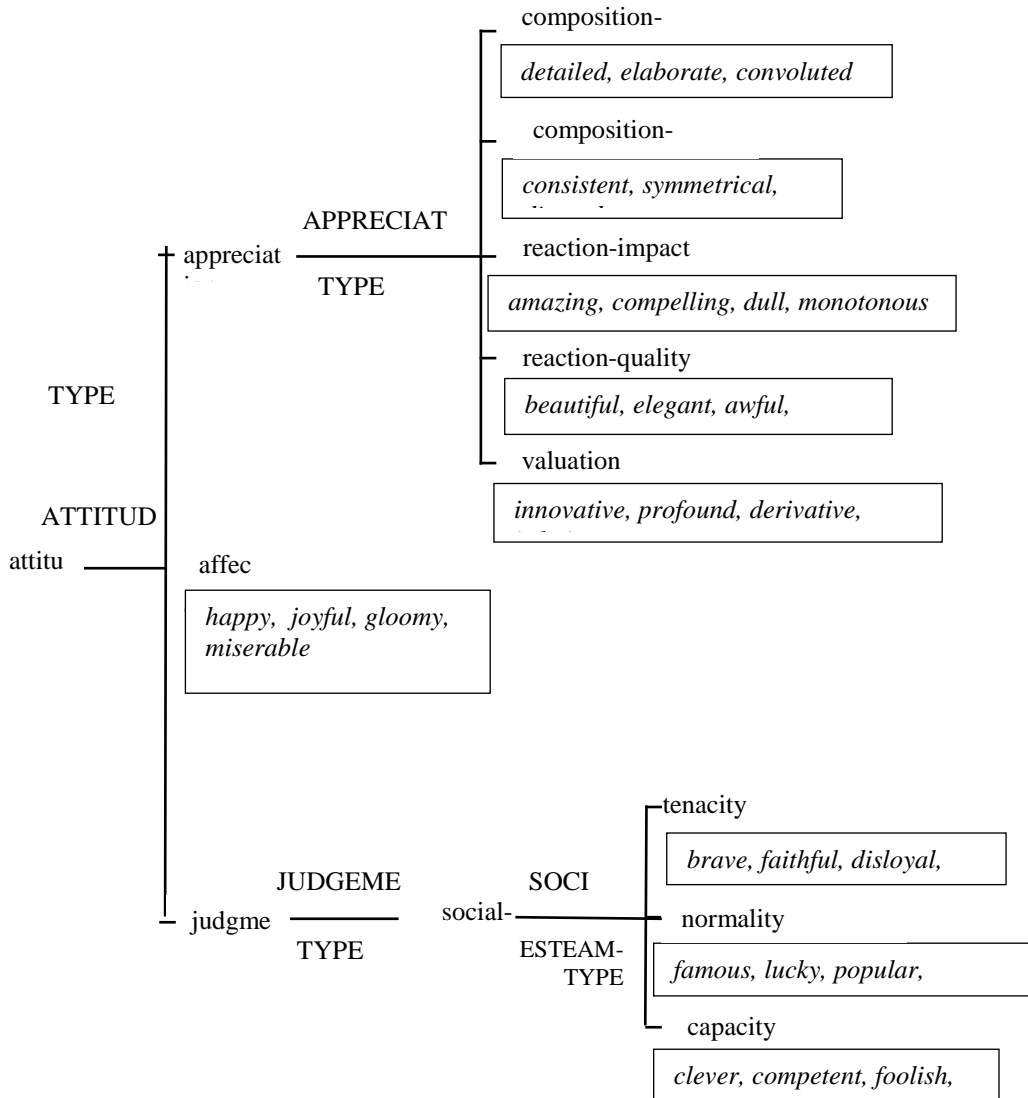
composition-

*detailed, elaborate, convoluted*

composition-

*consistent, symmetrical,* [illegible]

APPRECIAT

appreciat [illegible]

TYPE

reaction-impact

*amazing, compelling, dull, monotonous*

reaction-quality

*beautiful, elegant, awful,*

valuation

*innovative, profound, derivative,* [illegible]

TYPE

ATTITUD

attitu

affec

*happy, joyful, gloomy, miserable*

tenacity

*brave, faithful, disloyal,*

JUDGEME

SOCI

judgme

social-

normality

TYPE

ESTEAM-TYPE

*famous, lucky, popular,*

capacity

*clever, competent, foolish,*